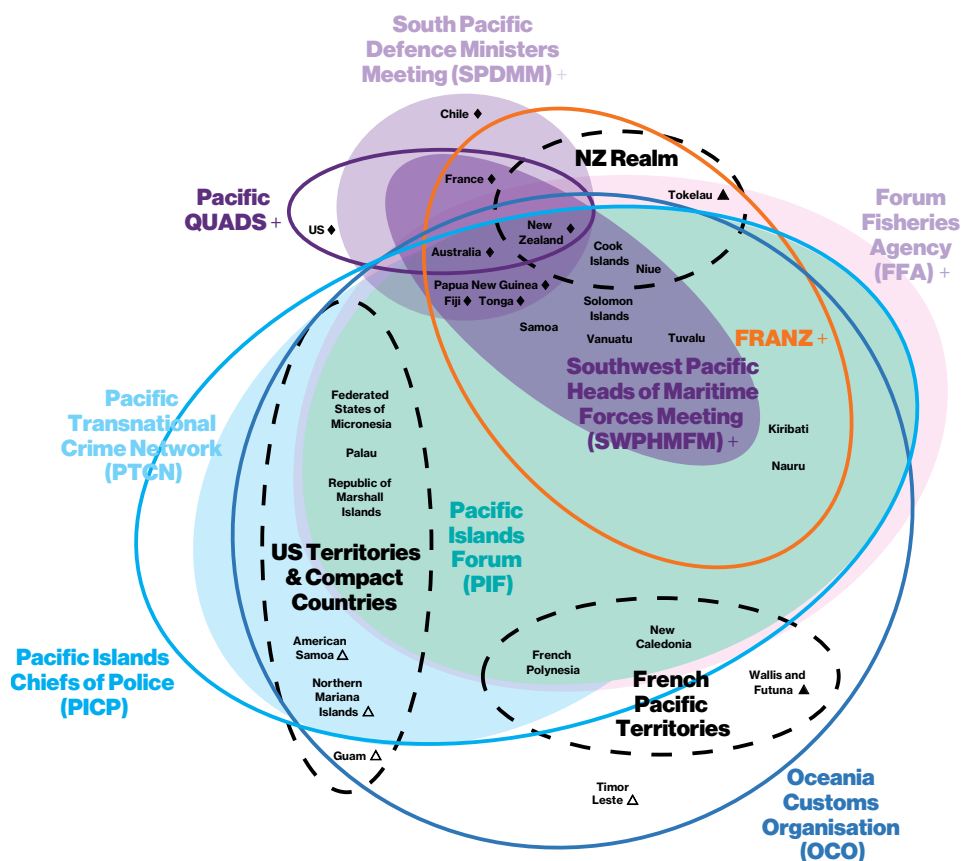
South Pacific Defence Ministers Meeting (SPDMM) +

Chile ♦

NZ Realm

Pacific QUADS +

US ♦

France ♦

Tokelau ▲

Forum Fisheries Agency (FFA) +

New Zealand ♦

Australia ♦

Cook Islands

Niue

Papua New Guinea ♦

Fiji ♦ Tonga ♦

Solomon Islands

Samoa

Vanuatu

Tuvalu

FRANZ +

Pacific Transnational Crime Network (PTCN)

Southwest Pacific Heads of Maritime Forces Meeting (SWPHMFM) +

Federated States of Micronesia

Kiribati

Palau

Nauru

Republic of Marshall Islands

Pacific Islands Forum (PIF)

US Territories & Compact Countries

American Samoa △

New Caledonia

Pacific Islands Chiefs of Police (PICP)

French Polynesia

Northern Mariana Islands △

French Pacific Territories

Wallis and Futuna ▲

Guam △

Timor Leste △

Oceania Customs Organisation (OCO)